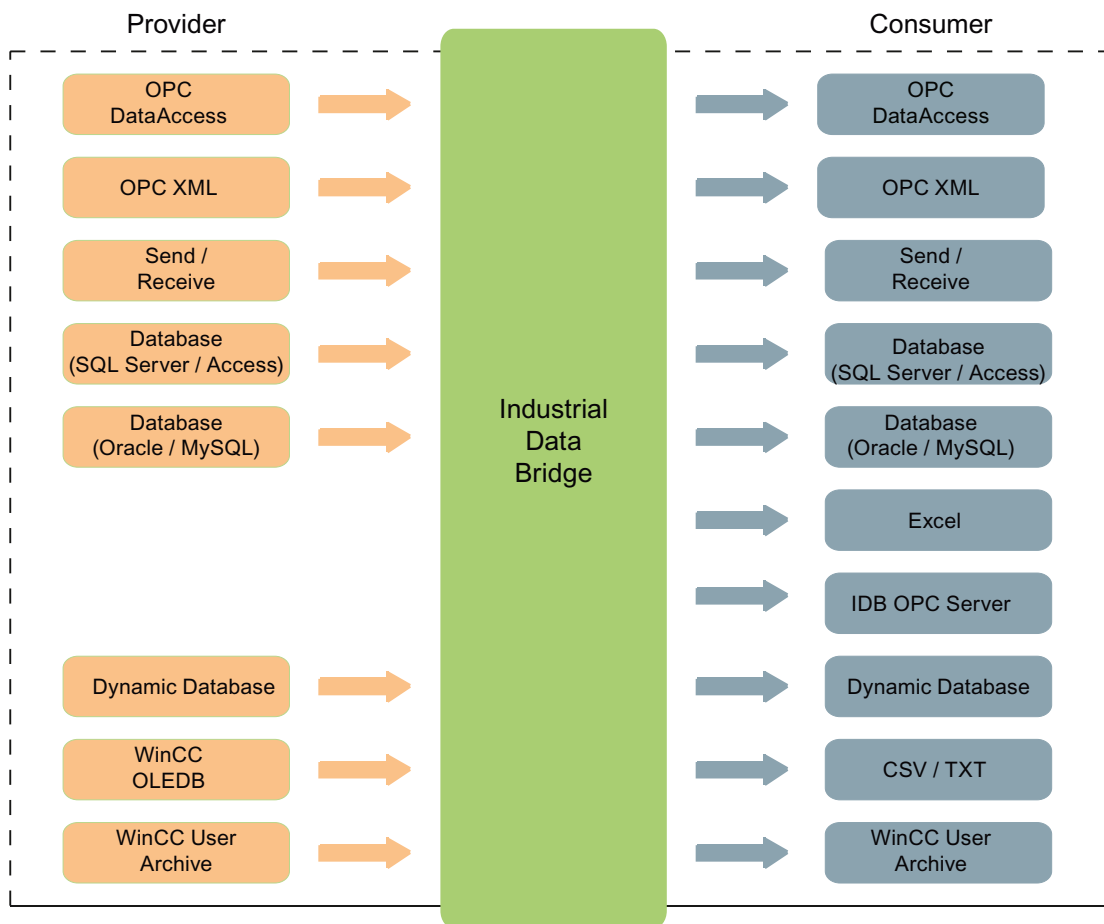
Provider

Consumer

OPC DataAccess

OPC XML

Send / Receive

Database (SQL Server / Access)

Database (Oracle / MySQL)

Dynamic Database

WinCC OLEDB

WinCC User Archive

Industrial Data Bridge

OPC DataAccess

OPC XML

Send / Receive

Database (SQL Server / Access)

Database (Oracle / MySQL)

Excel

IDB OPC Server

Dynamic Database

CSV / TXT

WinCC User Archive